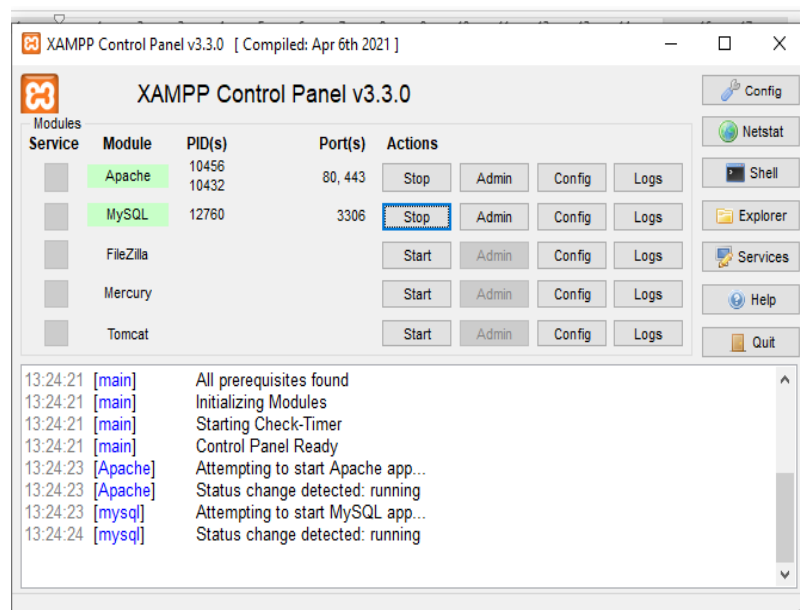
XAMPP Control Panel v3.3.0 [ Compiled: Apr 6th 2021 ]

XAMPP Control Panel v3.3.0

Config

Netstat

Shell

Explorer

Services

Help

Quit

Modules

| Service | Module | PID(s) | Port(s) | Actions | | | |
|---|---|---|---|---|---|---|---|
| | Apache | 10456 10432 | 80, 443 | Stop | Admin | Config | Logs |
| | MySQL | 12760 | 3306 | Stop | Admin | Config | Logs |
| | FileZilla | | | Start | Admin | Config | Logs |
| | Mercury | | | Start | Admin | Config | Logs |
| | Tomcat | | | Start | Admin | Config | Logs |

13:24:21 [main] All prerequisites found
13:24:21 [main] Initializing Modules
13:24:21 [main] Starting Check-Timer
13:24:21 [main] Control Panel Ready
13:24:23 [Apache] Attempting to start Apache app...
13:24:23 [Apache] Status change detected: running
13:24:23 [mysql] Attempting to start MySQL app...
13:24:24 [mysql] Status change detected: running